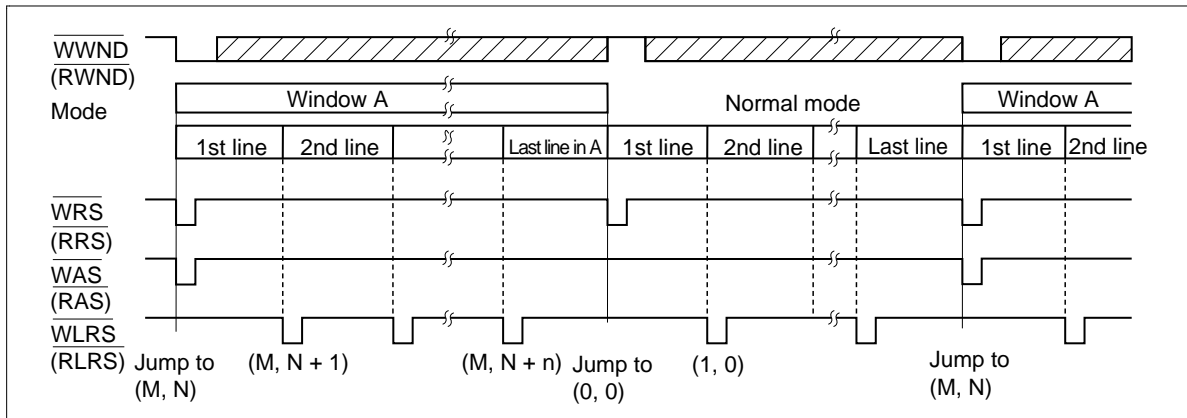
$\overline{WWND}$
$(\overline{RWND})$
Mode

Window A

Normal mode

Window A

1st line
2nd line
Last line in A
1st line
2nd line
Last line
1st line
2nd line

$\overline{WRS}$
$(\overline{RRS})$
$\overline{WAS}$
$(\overline{RAS})$
$\overline{WLRS}$
$(\overline{RLRS})$

Jump to (M, N)
(M, N + 1)
(M, N + n)
Jump to (0, 0)
(1, 0)
Jump to (M, N)